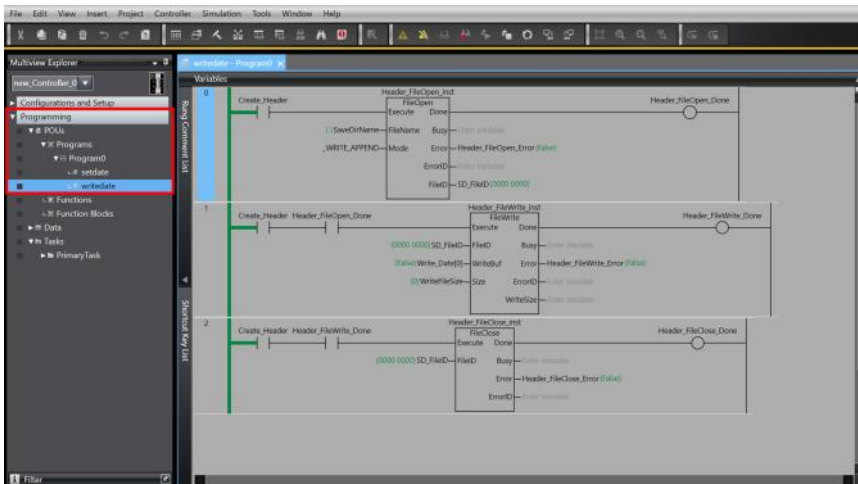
File Edit View Insert Project Controller Simulation Tools Window Help

Multiview Explorer

new_Controller_0 ▼

Configurations and Setup
Programming
POUs
Programs
Program0
setdate
writedate
Functions
Function Blocks
Data
Tasks
PrimaryTask

Filter

writedate - Program0

Variables

Rung Comment List

Shortcut Key List

0

Create_Header

Header_FileOpen_inst
FileOpen
Execute Done
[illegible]SaveDirName FileName Busy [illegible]
_WRITE_APPEND Mode Error Header_FileOpen_Error (False)
ErrorID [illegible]
FileID SD_FileID (0000 0000)

Header_FileOpen_Done

1

Create_Header Header_FileOpen_Done

Header_FileWrite_inst
FileWrite
Execute Done
(0000 0000) SD_FileID FileID Busy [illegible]
(False) Write_Date[0] WriteBuf Error Header_FileWrite_Error (False)
(0) WriteFileSize Size ErrorID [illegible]
WriteSize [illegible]

Header_FileWrite_Done

2

Create_Header Header_FileWrite_Done

Header_FileClose_inst
FileClose
Execute Done
(0000 0000) SD_FileID FileID Busy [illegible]
Error Header_FileClose_Error (False)
ErrorID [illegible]

Header_FileClose_Done